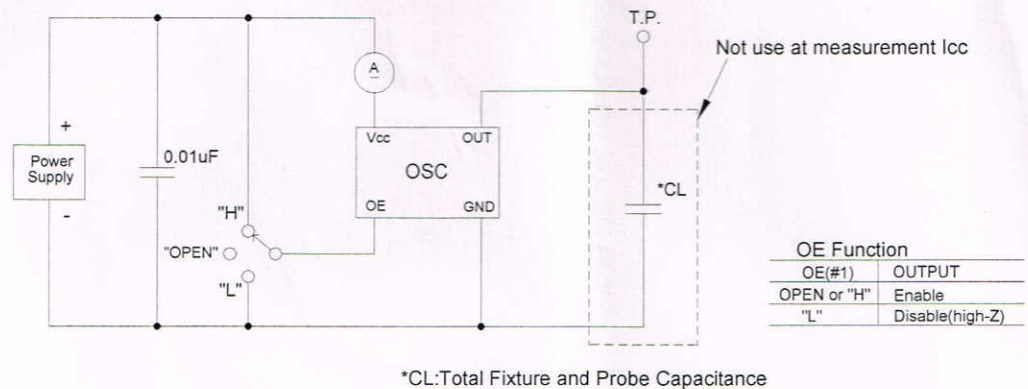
T.P.

Not use at measurement Icc

A

+

Power Supply

-

0.01uF

Vcc

OUT

OSC

OE

GND

"H"

"OPEN"

"L"

*CL

OE Function

| OE(#1) | OUTPUT |
|---|---|
| OPEN or "H" | Enable |
| "L" | Disable(high-Z) |

*CL:Total Fixture and Probe Capacitance